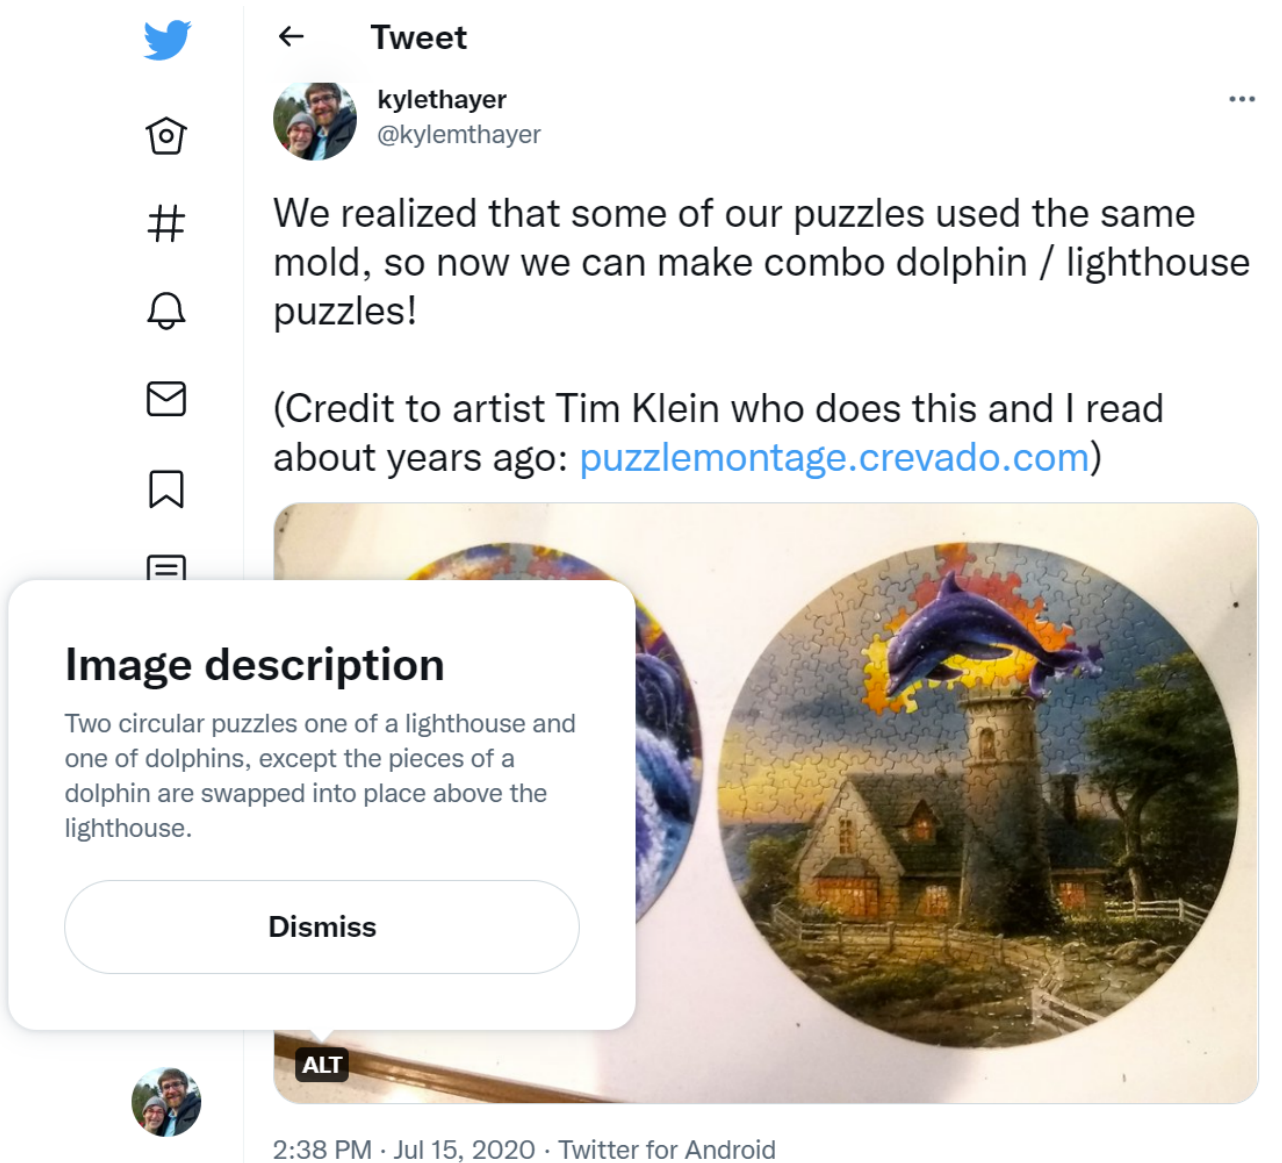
Tweet

kylethayer
@kylemthayer

We realized that some of our puzzles used the same mold, so now we can make combo dolphin / lighthouse puzzles!

(Credit to artist Tim Klein who does this and I read about years ago: puzzlemontage.crevado.com)

Image description

Two circular puzzles one of a lighthouse and one of dolphins, except the pieces of a dolphin are swapped into place above the lighthouse.

Dismiss

ALT

2:38 PM · Jul 15, 2020 · Twitter for Android